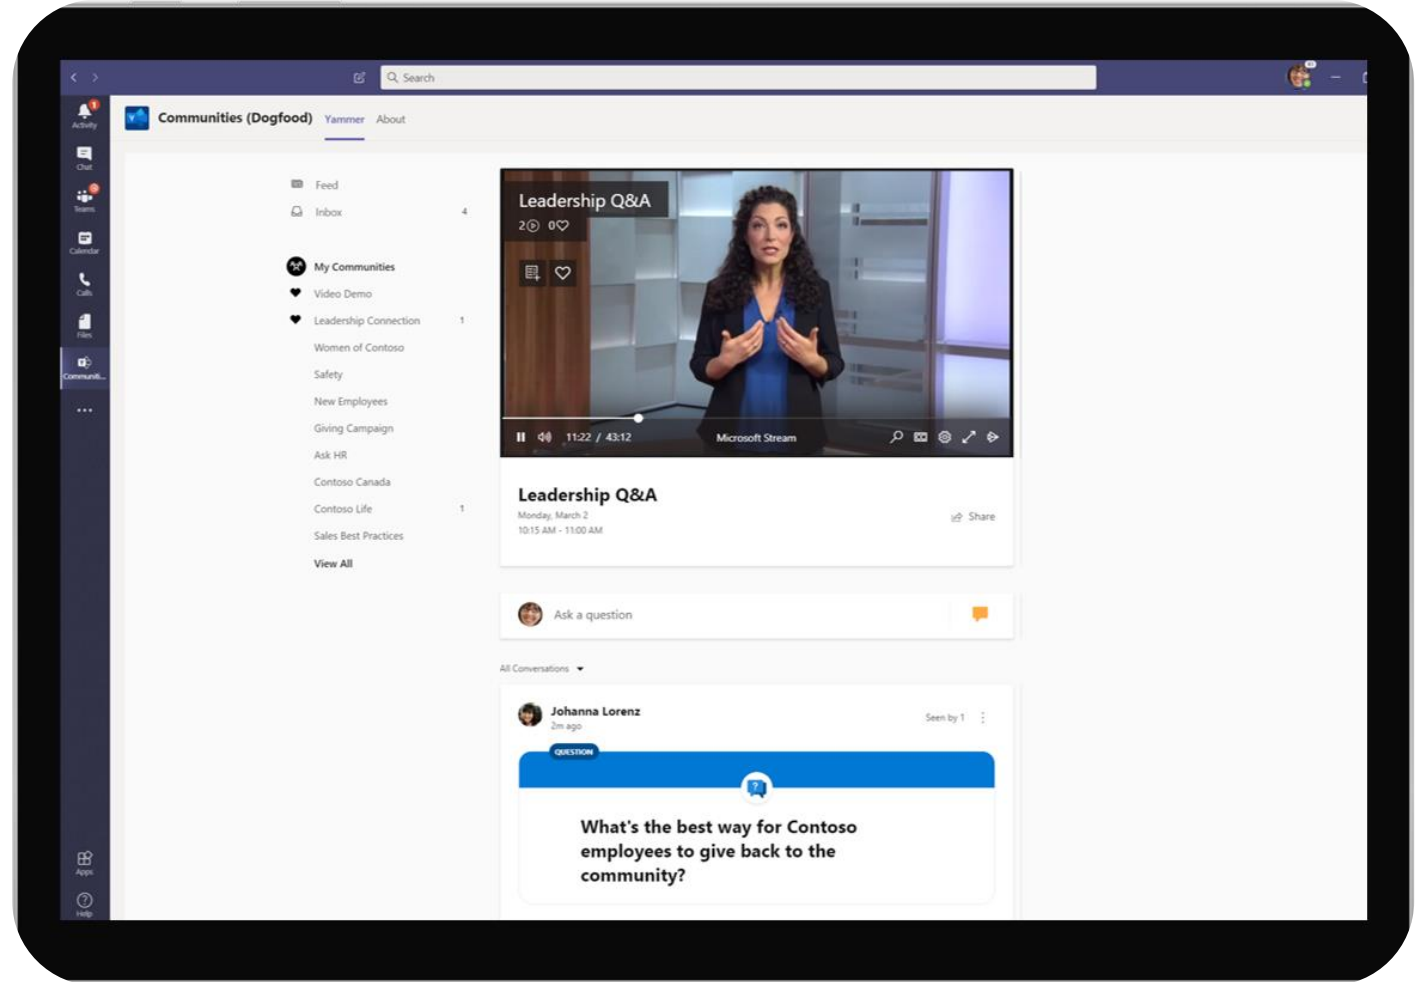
Search

Activity
Chat
Teams
Calendar
Calls
Files
Communiti...
...
Apps
Help

Communities (Dogfood) Yammer About

Feed
Inbox 4

My Communities
Video Demo
Leadership Connection 1
Women of Contoso
Safety
New Employees
Giving Campaign
Ask HR
Contoso Canada
Contoso Life 1
Sales Best Practices
View All

Leadership Q&A
2 0
11:22 / 43:12 Microsoft Stream

Leadership Q&A
Monday, March 2
10:15 AM - 11:00 AM
Share

Ask a question

All Conversations

Johanna Lorenz
2m ago
Seen by 1

QUESTION

What's the best way for Contoso employees to give back to the community?